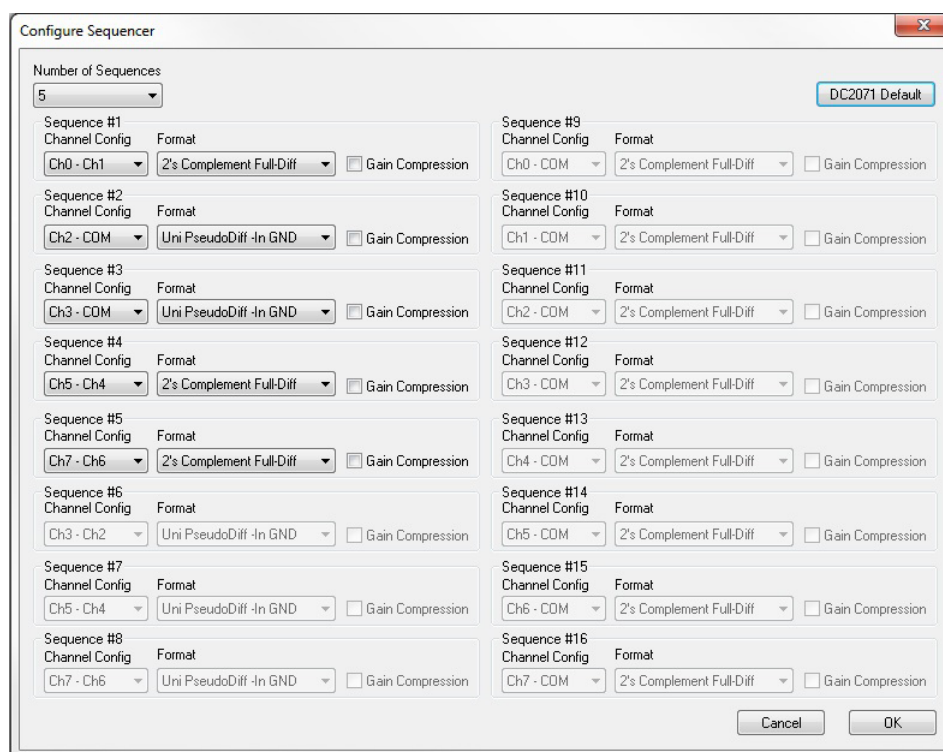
Configure Sequencer

Number of Sequences
5

DC2071 Default

Sequence #1
Channel Config
Ch0 - Ch1
Format
2's Complement Full-Diff
Gain Compression

Sequence #2
Channel Config
Ch2 - COM
Format
Uni PseudoDiff -In GND
Gain Compression

Sequence #3
Channel Config
Ch3 - COM
Format
Uni PseudoDiff -In GND
Gain Compression

Sequence #4
Channel Config
Ch5 - Ch4
Format
2's Complement Full-Diff
Gain Compression

Sequence #5
Channel Config
Ch7 - Ch6
Format
2's Complement Full-Diff
Gain Compression

Sequence #6
Channel Config
Ch3 - Ch2
Format
Uni PseudoDiff -In GND
Gain Compression

Sequence #7
Channel Config
Ch5 - Ch4
Format
Uni PseudoDiff -In GND
Gain Compression

Sequence #8
Channel Config
Ch7 - Ch6
Format
Uni PseudoDiff -In GND
Gain Compression

Sequence #9
Channel Config
Ch0 - COM
Format
2's Complement Full-Diff
Gain Compression

Sequence #10
Channel Config
Ch1 - COM
Format
2's Complement Full-Diff
Gain Compression

Sequence #11
Channel Config
Ch2 - COM
Format
2's Complement Full-Diff
Gain Compression

Sequence #12
Channel Config
Ch3 - COM
Format
2's Complement Full-Diff
Gain Compression

Sequence #13
Channel Config
Ch4 - COM
Format
2's Complement Full-Diff
Gain Compression

Sequence #14
Channel Config
Ch5 - COM
Format
2's Complement Full-Diff
Gain Compression

Sequence #15
Channel Config
Ch6 - COM
Format
2's Complement Full-Diff
Gain Compression

Sequence #16
Channel Config
Ch7 - COM
Format
2's Complement Full-Diff
Gain Compression

Cancel
OK